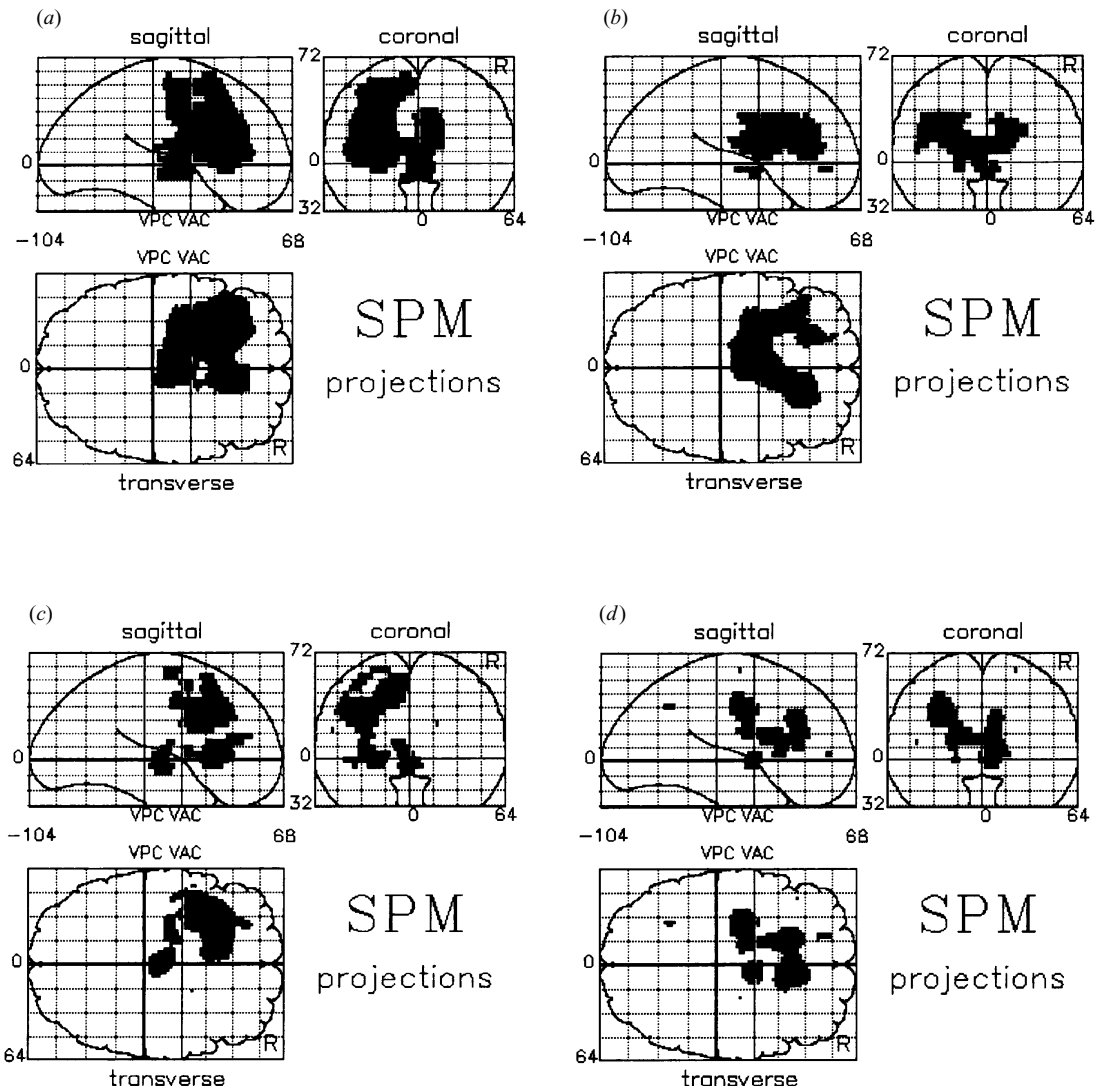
(a)

sagittal

coronal

72

R

0

0

32

0

64

VPC VAC

−104

68

VPC VAC

0

64

R

transverse

SPM

projections

(b)

sagittal

coronal

72

R

0

0

32

0

64

VPC VAC

−104

68

VPC VAC

0

64

R

transverse

SPM

projections

(c)

sagittal

coronal

72

R

0

0

32

0

64

VPC VAC

−104

68

VPC VAC

0

64

R

transverse

SPM

projections

(d)

sagittal

coronal

72

R

0

0

32

0

64

VPC VAC

−104

68

VPC VAC

0

64

R

transverse

SPM

projections